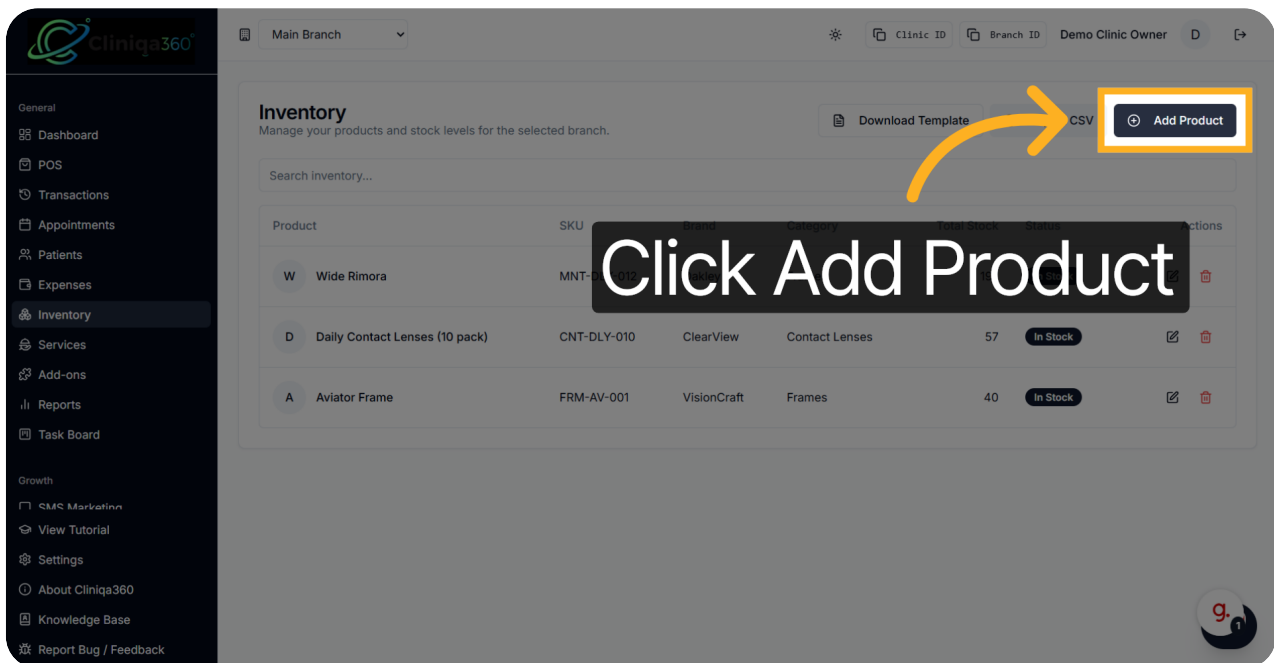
Cliniqa360

General
Dashboard
POS
Transactions
Appointments
Patients
Expenses
Inventory
Services
Add-ons
Reports
Task Board

Growth
SMS Marketing
View Tutorial
Settings
About Cliniqa360
Knowledge Base
Report Bug / Feedback

Main Branch

Clinic ID
Branch ID
Demo Clinic Owner
D

Inventory
Manage your products and stock levels for the selected branch.

Download Template
CSV
Add Product

Search inventory...

Click Add Product

| Product | SKU | Brand | Category | Total Stock | Status | Actions |
|---|---|---|---|---|---|---|
| W Wide Rimora | MNT-D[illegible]-012 | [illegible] | | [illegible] | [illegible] | |
| D Daily Contact Lenses (10 pack) | CNT-DLY-010 | ClearView | Contact Lenses | 57 | In Stock | |
| A Aviator Frame | FRM-AV-001 | VisionCraft | Frames | 40 | In Stock | |

g.
1